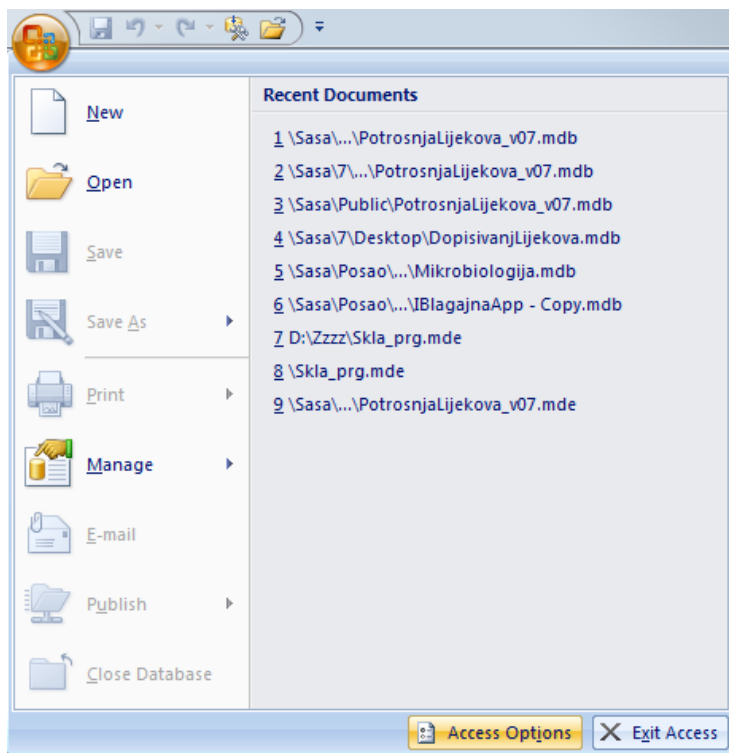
New

Open

Save

Save As

Print

Manage

E-mail

Publish

Close Database

Recent Documents

1 \Sasa\...\PotrosnjaLijekova_v07.mdb
2 \Sasa\7\...\PotrosnjaLijekova_v07.mdb
3 \Sasa\Public\PotrosnjaLijekova_v07.mdb
4 \Sasa\7\Desktop\DopisivanjLijekova.mdb
5 \Sasa\Posao\...\Mikrobiologija.mdb
6 \Sasa\Posao\...\IBlagajnaApp - Copy.mdb
7 D:\Zzzz\Skla_prg.mde
8 \Skla_prg.mde
9 \Sasa\...\PotrosnjaLijekova_v07.mde

Access Options
Exit Access